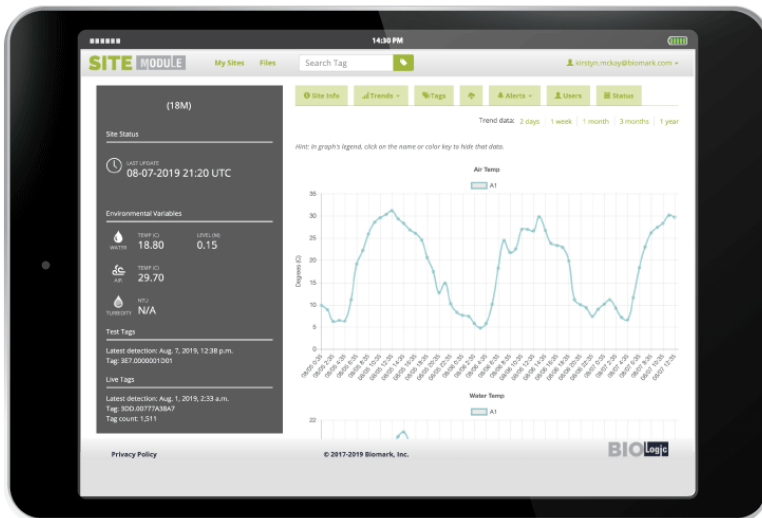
14:30 PM

SITE MODULE My Sites Files Search Tag kirstyn.mckay@biomark.com

(18M)

Site Status

LAST UPDATE
08-07-2019 21:20 UTC

Environmental Variables

WATER TEMP (C) 18.80 LEVEL (M) 0.15

AIR TEMP (C) 29.70

TURBIDITY NTU N/A

Test Tags

Latest detection: Aug. 7, 2019, 12:38 p.m.
Tag: 3E7.0000001201

Live Tags

Latest detection: Aug. 1, 2019, 2:33 a.m.
Tag: 3DD.00777A38A7
Tag count: 1,511

Site Info Trends Tags Alerts Users Status

Trend data: 2 days 1 week 1 month 3 months 1 year

Hint: In graph's legend, click on the name or color key to hide that data.

Air Temp

A1

35 30 25 20 15 10 5 0

Degrees (C)

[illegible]

Water Temp

A1

22

Privacy Policy © 2017-2019 Biomark, Inc. BIOLogic